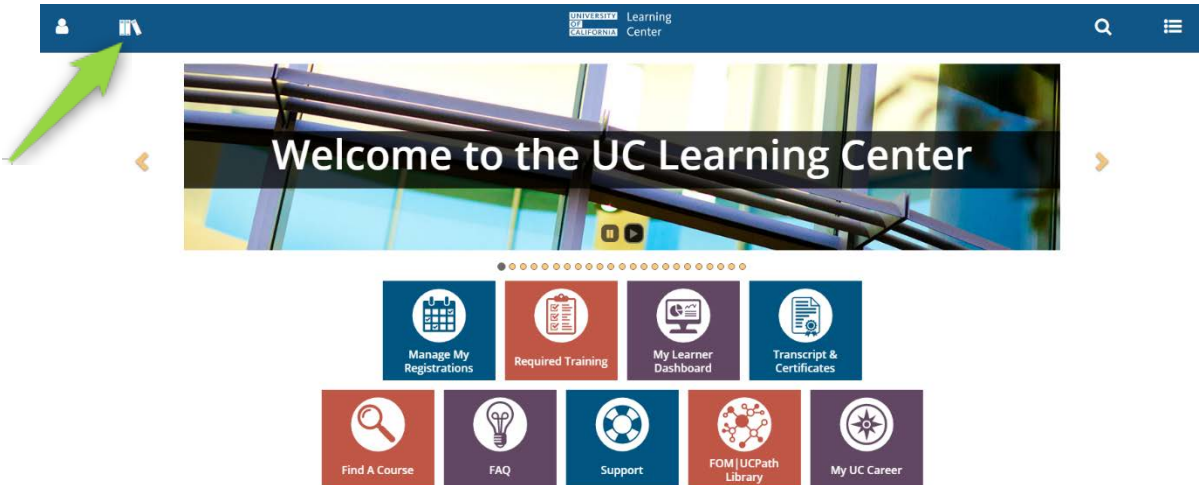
UNIVERSITY OF CALIFORNIA Learning Center

Welcome to the UC Learning Center

Manage My Registrations

Required Training

My Learner Dashboard

Transcript & Certificates

Find A Course

FAQ

Support

FOM|UCPath Library

My UC Career